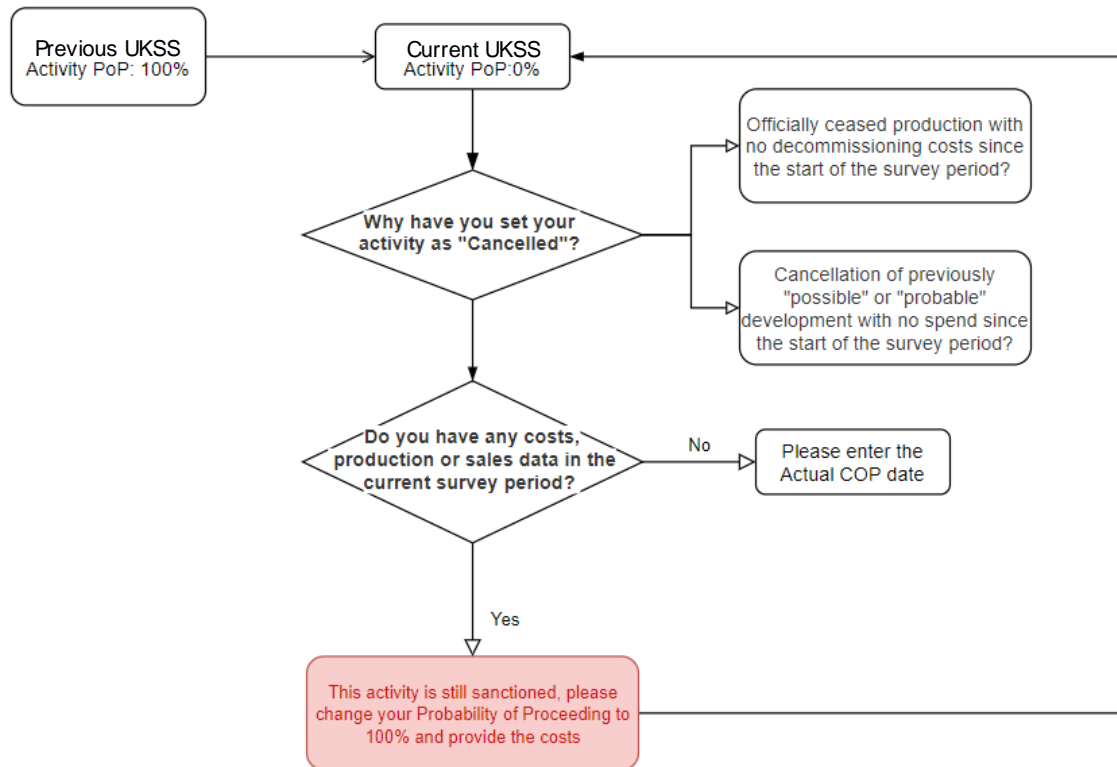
Previous UKSS
Activity PoP: 100%

Current UKSS
Activity PoP:0%

Why have you set your activity as "Cancelled"?

Officially ceased production with no decommissioning costs since the start of the survey period?

Cancellation of previously "possible" or "probable" development with no spend since the start of the survey period?

Do you have any costs, production or sales data in the current survey period?

No

Please enter the Actual COP date

Yes

This activity is still sanctioned, please change your Probability of Proceeding to 100% and provide the costs